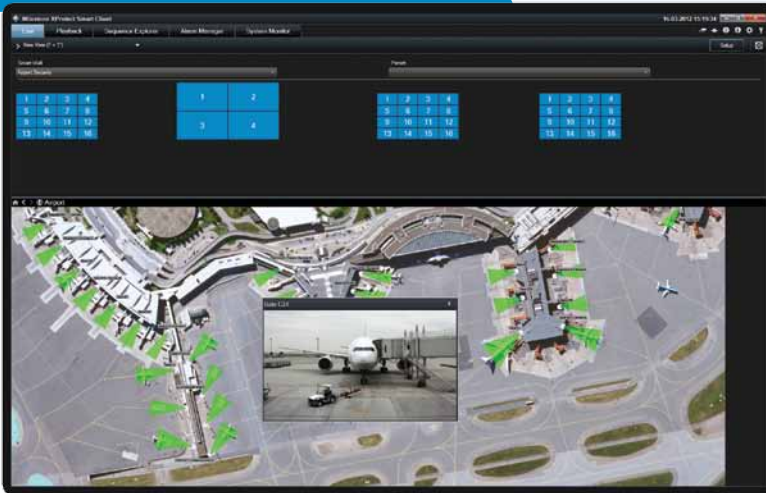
Milestone XProtect Smart Client

16.03.2012 13:19:34

Live

Playback

Sequence Explorer

Alarm Manager

System Monitor

New View (1 + 1)

Setup

Smart Wall

Airport Security

Preset

| 1 | 2 | 3 | 4 |
|---|---|---|---|
| 5 | 6 | 7 | 8 |
| 9 | 10 | 11 | 12 |
| 13 | 14 | 15 | 16 |

| 1 | 2 |
|---|---|
| 3 | 4 |

| 1 | 2 | 3 | 4 |
|---|---|---|---|
| 5 | 6 | 7 | 8 |
| 9 | 10 | 11 | 12 |
| 13 | 14 | 15 | 16 |

| 1 | 2 | 3 | 4 |
|---|---|---|---|
| 5 | 6 | 7 | 8 |
| 9 | 10 | 11 | 12 |
| 13 | 14 | 15 | 16 |

Airport

Gate C24